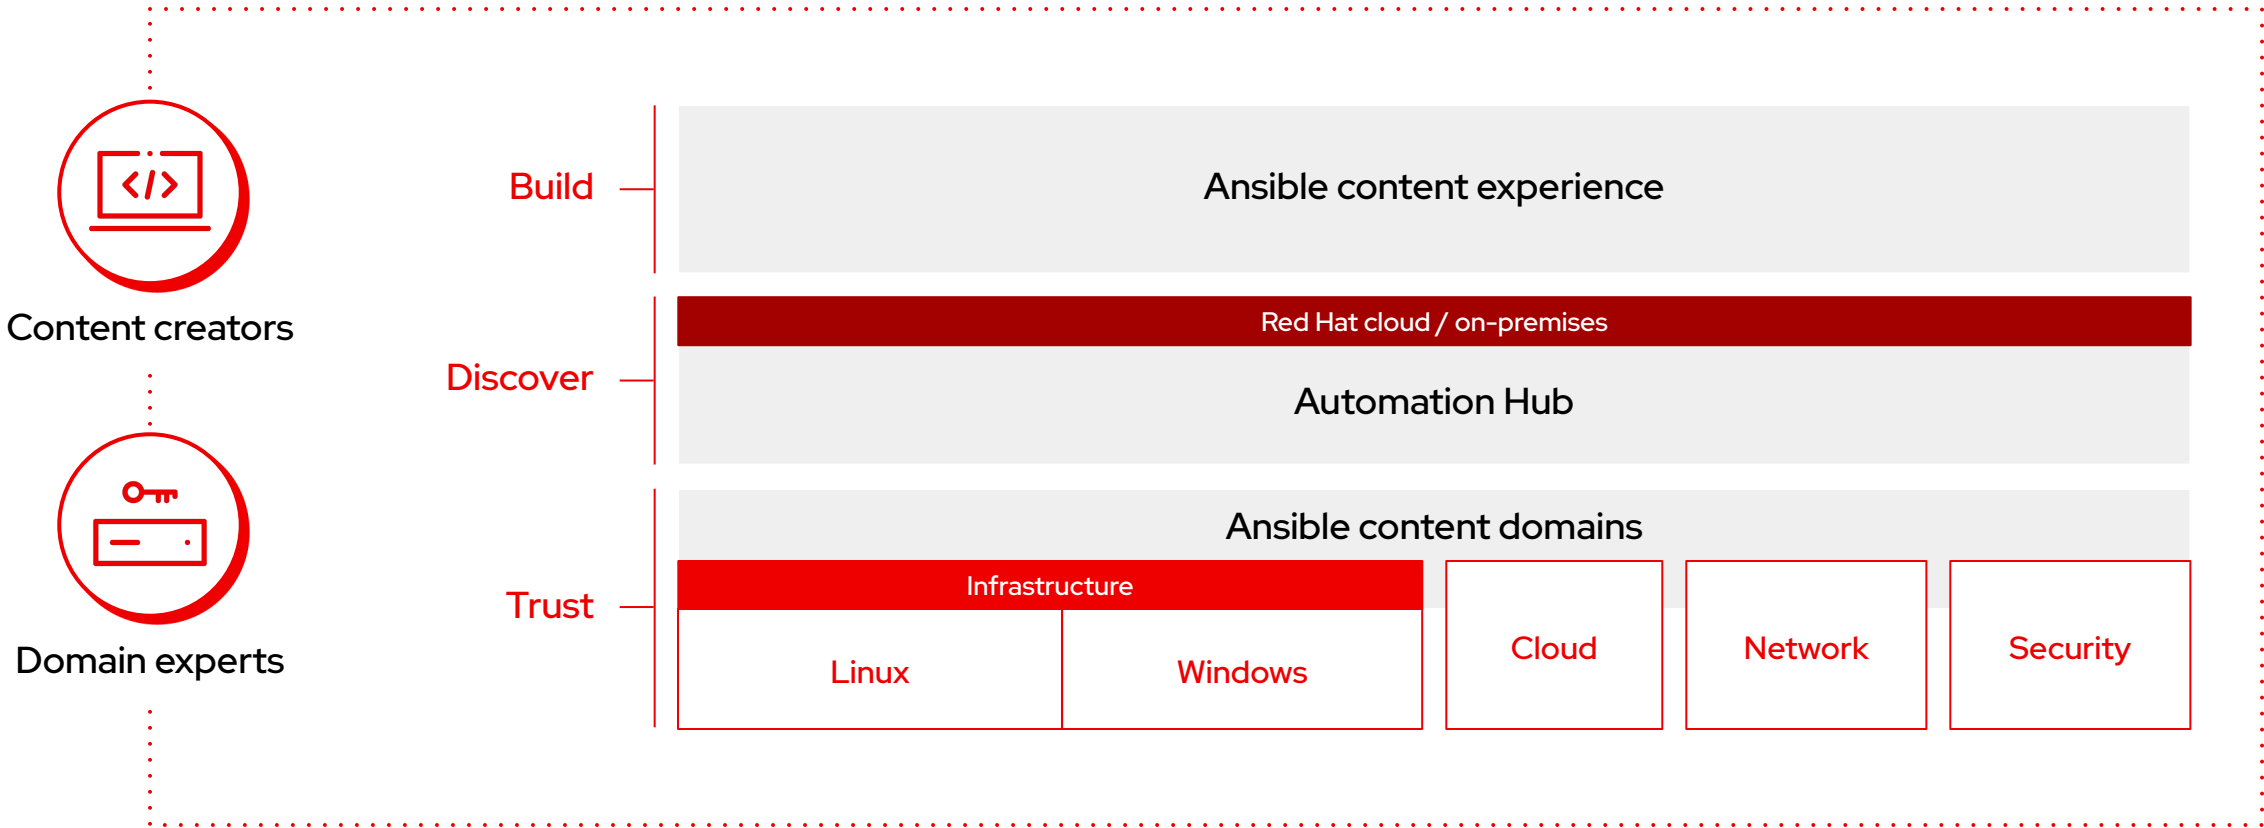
Content creators

Domain experts

Build

Ansible content experience

Discover

Red Hat cloud / on-premises

Automation Hub

Trust

Ansible content domains

Infrastructure

Linux

Windows

Cloud

Network

Security